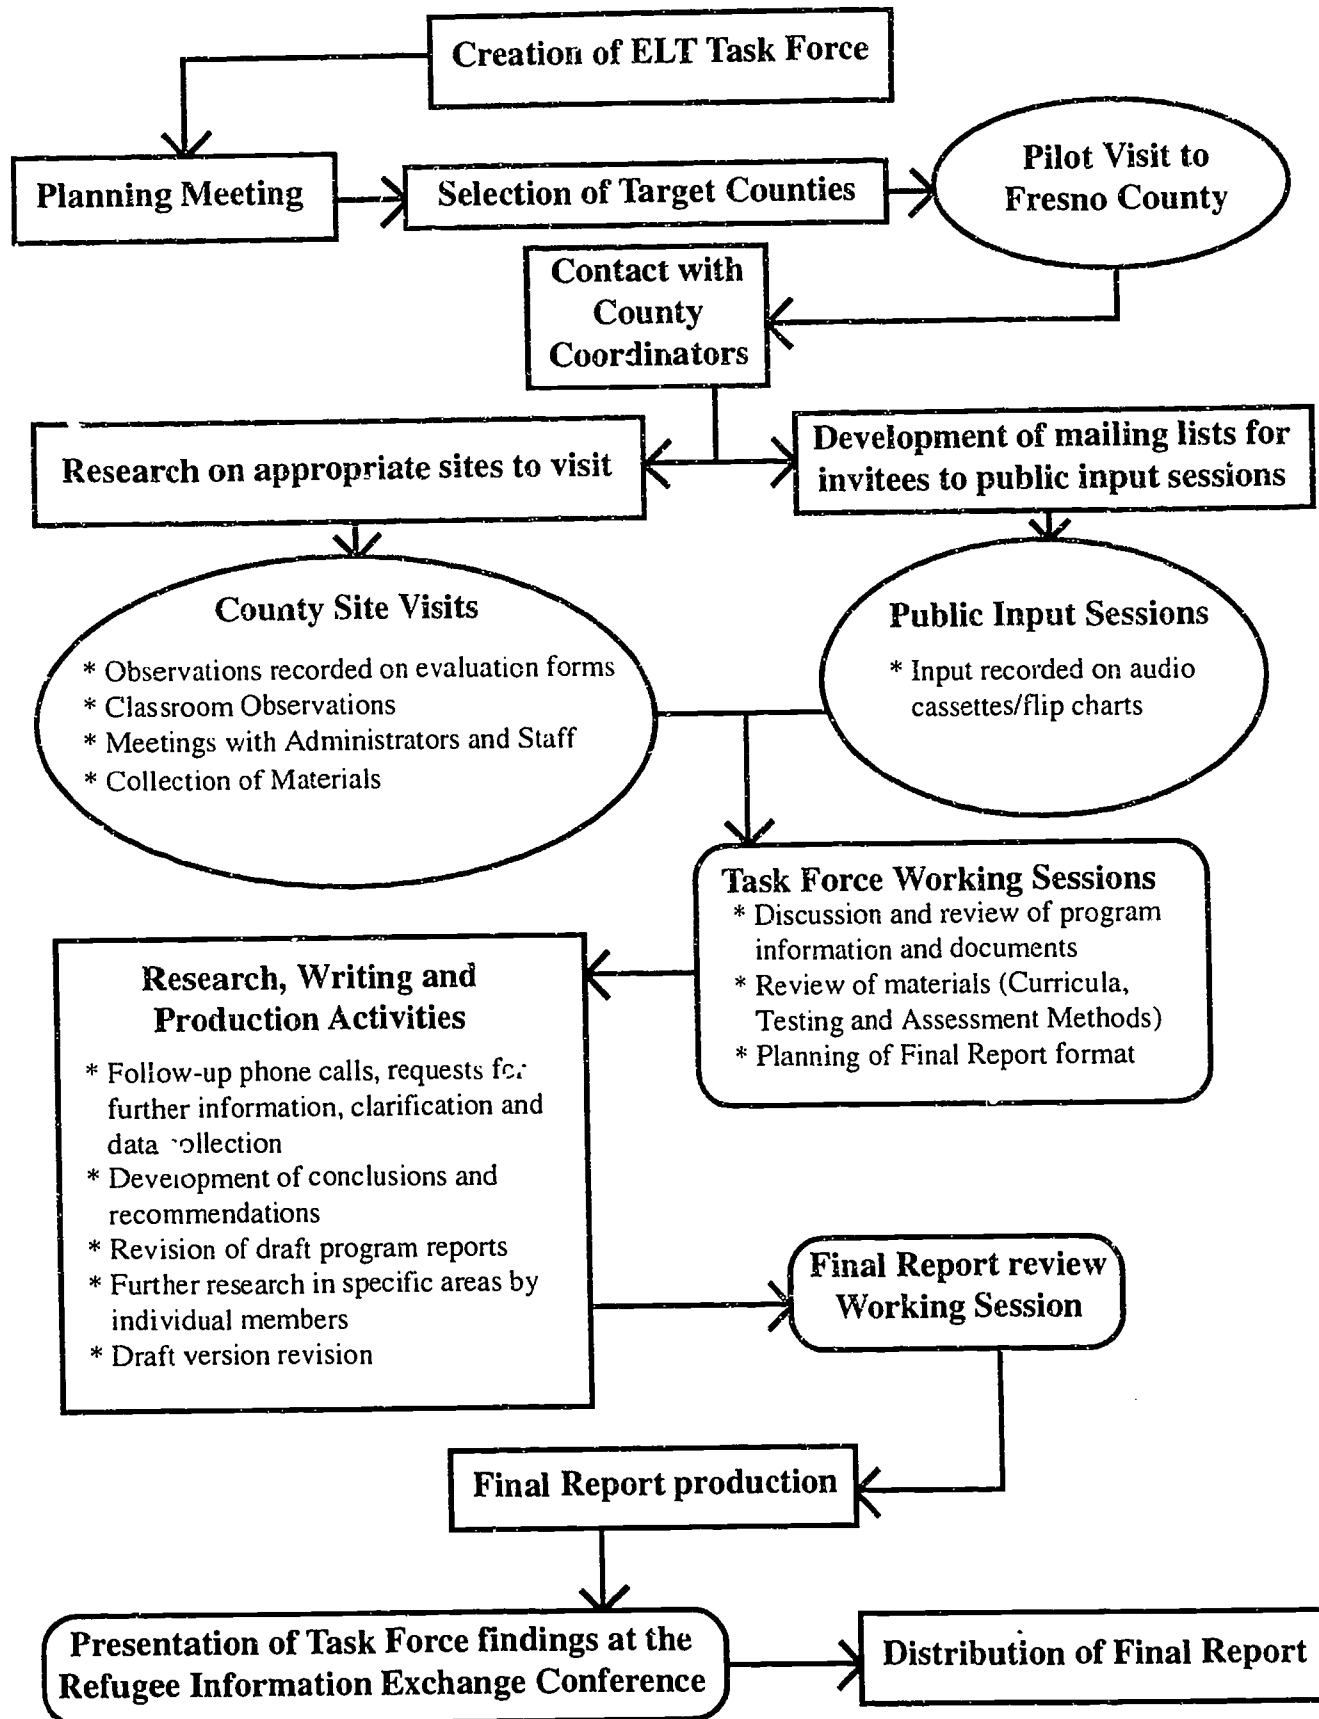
Creation of ELT Task Force

Planning Meeting

Selection of Target Counties

Pilot Visit to Fresno County

Contact with County Coordinators

Research on appropriate sites to visit

Development of mailing lists for invitees to public input sessions

County Site Visits
* Observations recorded on evaluation forms
* Classroom Observations
* Meetings with Administrators and Staff
* Collection of Materials

Public Input Sessions
* Input recorded on audio cassettes/flip charts

Task Force Working Sessions
* Discussion and review of program information and documents
* Review of materials (Curricula, Testing and Assessment Methods)
* Planning of Final Report format

Research, Writing and Production Activities
* Follow-up phone calls, requests fc. further information, clarification and data ·ollection
* Development of conclusions and recommendations
* Revision of draft program reports
* Further research in specific areas by individual members
* Draft version revision

Final Report review Working Session

Final Report production

Presentation of Task Force findings at the Refugee Information Exchange Conference

Distribution of Final Report